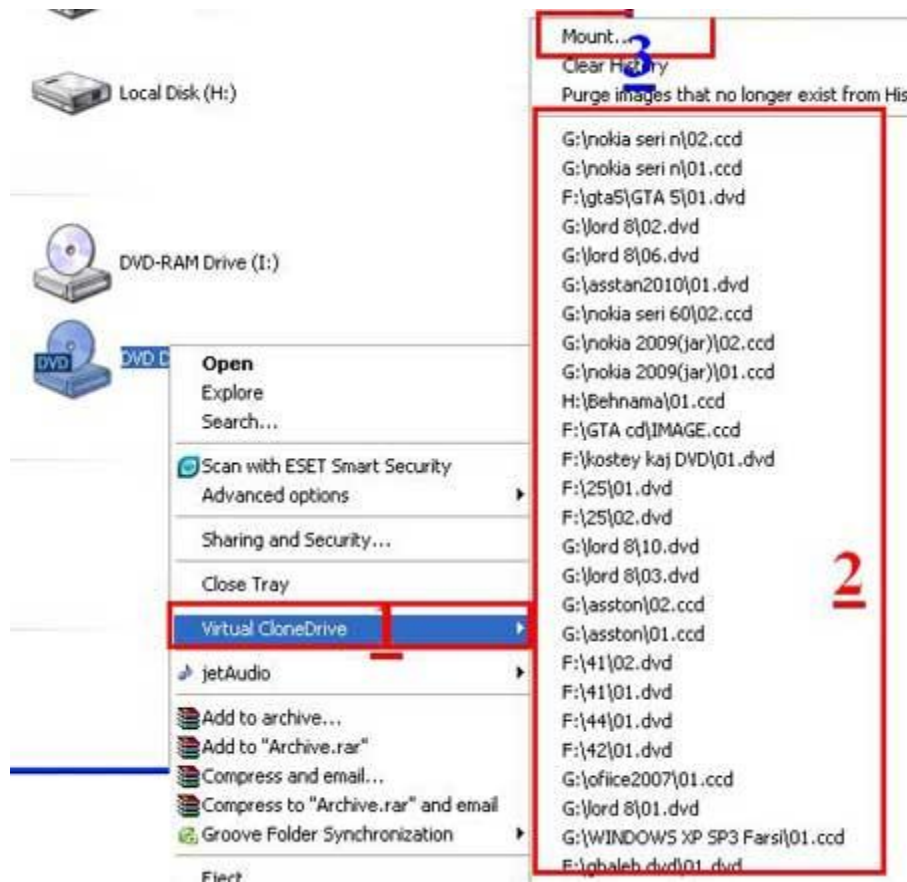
Local Disk (H:)

DVD-RAM Drive (I:)

DVD D

Open
Explore
Search...
Scan with ESET Smart Security
Advanced options
Sharing and Security...
Close Tray
Virtual CloneDrive
jetAudio
Add to archive...
Add to "Archive.rar"
Compress and email...
Compress to "Archive.rar" and email
Groove Folder Synchronization
Eject

1

Mount...
3
Clear History
Purge images that no longer exist from His

G:\nokia seri n\02.ccd
G:\nokia seri n\01.ccd
F:\gta5\GTA 5\01.dvd
G:\lord 8\02.dvd
G:\lord 8\06.dvd
G:\asstan2010\01.dvd
G:\nokia seri 60\02.ccd
G:\nokia 2009(jar)\02.ccd
G:\nokia 2009(jar)\01.ccd
H:\Behnama\01.ccd
F:\GTA cd\IMAGE.ccd
F:\kostey kaj DVD\01.dvd
F:\25\01.dvd
F:\25\02.dvd
G:\lord 8\10.dvd
G:\lord 8\03.dvd
G:\asston\02.ccd
G:\asston\01.ccd
F:\41\02.dvd
F:\41\01.dvd
F:\44\01.dvd
F:\42\01.dvd
G:\ofiice2007\01.ccd
G:\lord 8\01.dvd
G:\WINDOWS XP SP3 Farsi\01.ccd
F:\ghaleb.dvd\01.dvd

2